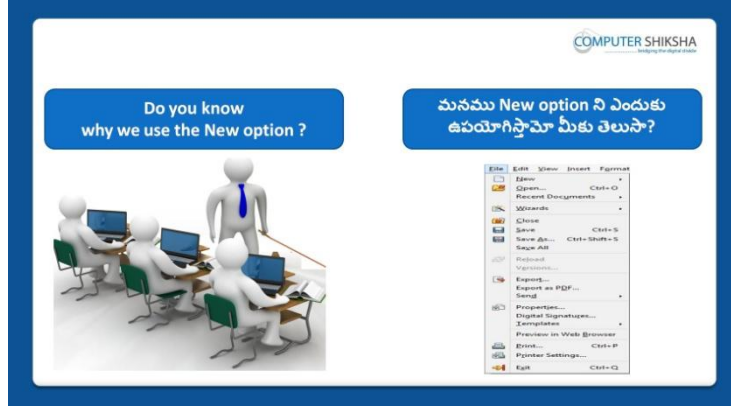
COMPUTER SHIKSHA
bridging the digital divide

Do you know why we use the New option ?

మనము New option ని ఎందుకు ఉపయోగిస్తామో మీకు తెలుసా?

File Edit View Insert Format
New
Open... Ctrl+O
Recent Documents
Wizards
Close
Save Ctrl+S
Save As... Ctrl+Shift+S
Save All
Reload
Versions...
Export...
Export as PDF...
Send
Properties...
Digital Signatures...
Templates
Preview in Web Browser
Print... Ctrl+P
Printer Settings...
Exit Ctrl+Q